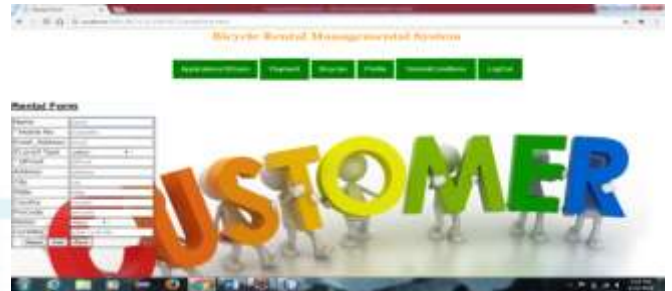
Bicycle Rental Management System

Application Return Payment Bicycles Profile Terms&Conditions LogOut

Rental Form

Name
Mobile No.
Email_Address
Select Type
Upload
Address
City
State
Country
Pincode
Zone
Duration

CUSTOMER